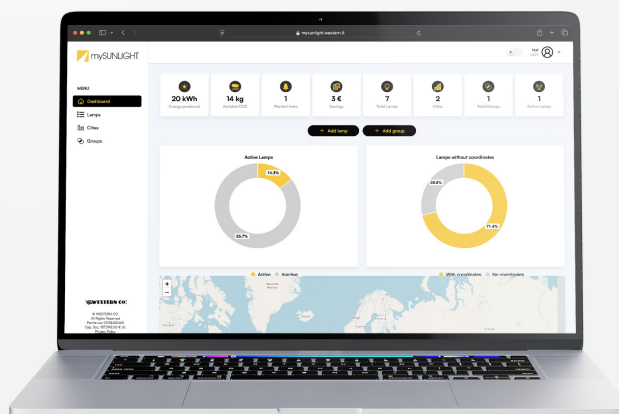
mysunlight.western.it

mySUNLIGHT

MENU

Dashboard

Lamps

Cities

Groups

WESTERN CO.

© WESTERN CO. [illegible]

20 kWh
Energy produced

14 kg
Avoided CO2

1
Planted trees

3 €
Savings

7
Total Lamps

2
Cities

1
Total Groups

1
Active Lamps

+ Add lamp

+ Add group

Active Lamps

14.3%

85.7%

Active Inactive

Lamps without coordinates

28.6%

71.4%

With coordinates No coordinates

+
−